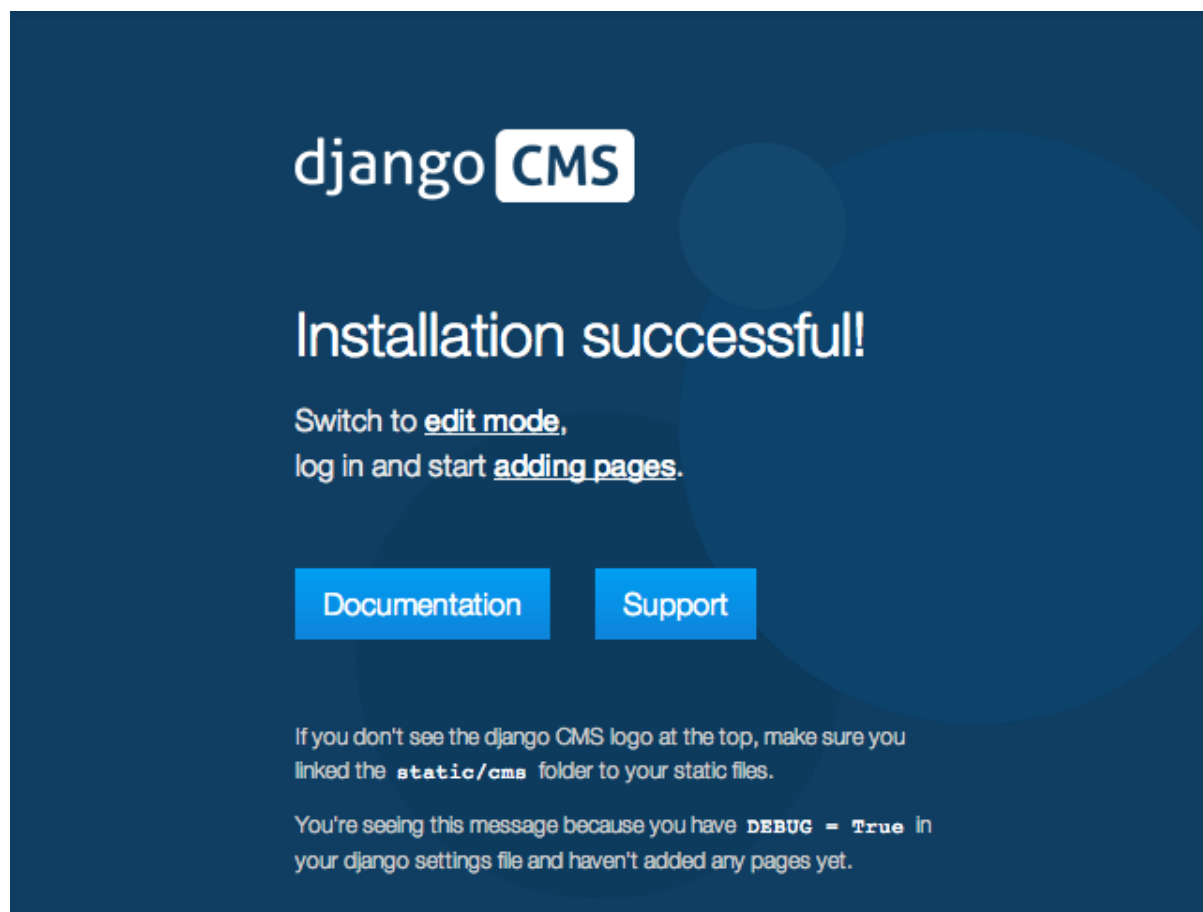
django CMS

Installation successful!

Switch to edit mode,
log in and start adding pages.

Documentation

Support

If you don't see the django CMS logo at the top, make sure you linked the static/cms folder to your static files.

You're seeing this message because you have DEBUG = True in your django settings file and haven't added any pages yet.